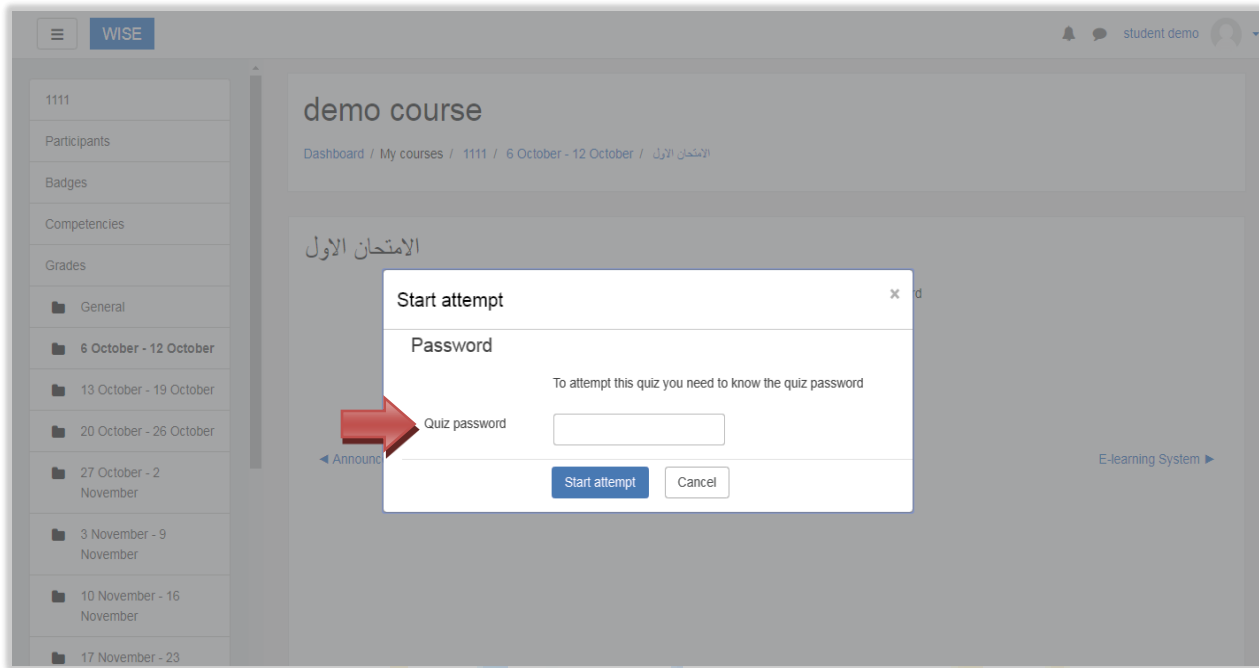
≡ WISE

student demo

1111

Participants

Badges

Competencies

Grades

General

6 October - 12 October

13 October - 19 October

20 October - 26 October

27 October - 2 November

3 November - 9 November

10 November - 16 November

17 November - 23

demo course

Dashboard / My courses / 1111 / 6 October - 12 October / الامتحان الاول

الامتحان الاول

rd

◄ Announc

E-learning System ►

Start attempt ×

Password

To attempt this quiz you need to know the quiz password

Quiz password

Start attempt Cancel